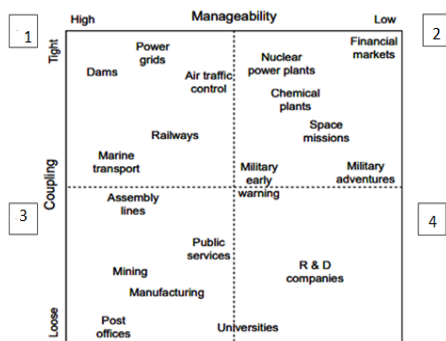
High Manageability Low

1

2

Tight

Coupling

Loose

Power grids

Dams

Air traffic control

Nuclear power plants

Financial markets

Chemical plants

Railways

Space missions

Marine transport

Military early warning

Military adventures

3

4

Assembly lines

Public services

Mining

R & D companies

Manufacturing

Post offices

Universities